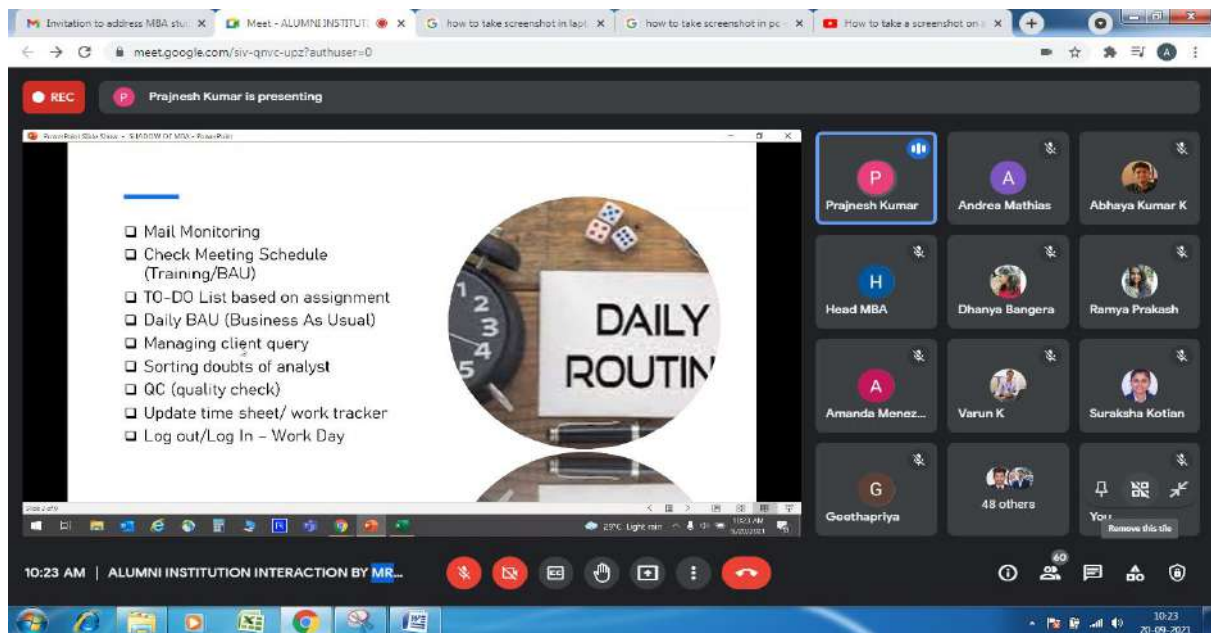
Invitation to address MBA stu ×
Meet - ALUMNI INSTITUTI ×
how to take screenshot in lapt ×
how to take screenshot in pc ×
How to take a screenshot on ×

meet.google.com/siv-qnvc-upz?authuser=0

REC
Prajnesh Kumar is presenting

PowerPoint Slide Show - SHADOW OF MBA - PowerPoint

❑ Mail Monitoring
❑ Check Meeting Schedule (Training/BAU)
❑ TO-DO List based on assignment
❑ Daily BAU (Business As Usual)
❑ Managing client query
❑ Sorting doubts of analyst
❑ QC (quality check)
❑ Update time sheet/ work tracker
❑ Log out/Log In – Work Day

DAILY ROUTIN

Slide 2 of 9

29°C Light rain
10:23 AM

Prajnesh Kumar
Andrea Mathias
Abhaya Kumar K
Head MBA
Dhanya Bangera
Ramya Prakash
Amanda Menez...
Varun K
Suraksha Kotian
Geethapriya
48 others
You
Remove this tile

10:23 AM | ALUMNI INSTITUTION INTERACTION BY MR...

60

10:23
20-09-2021